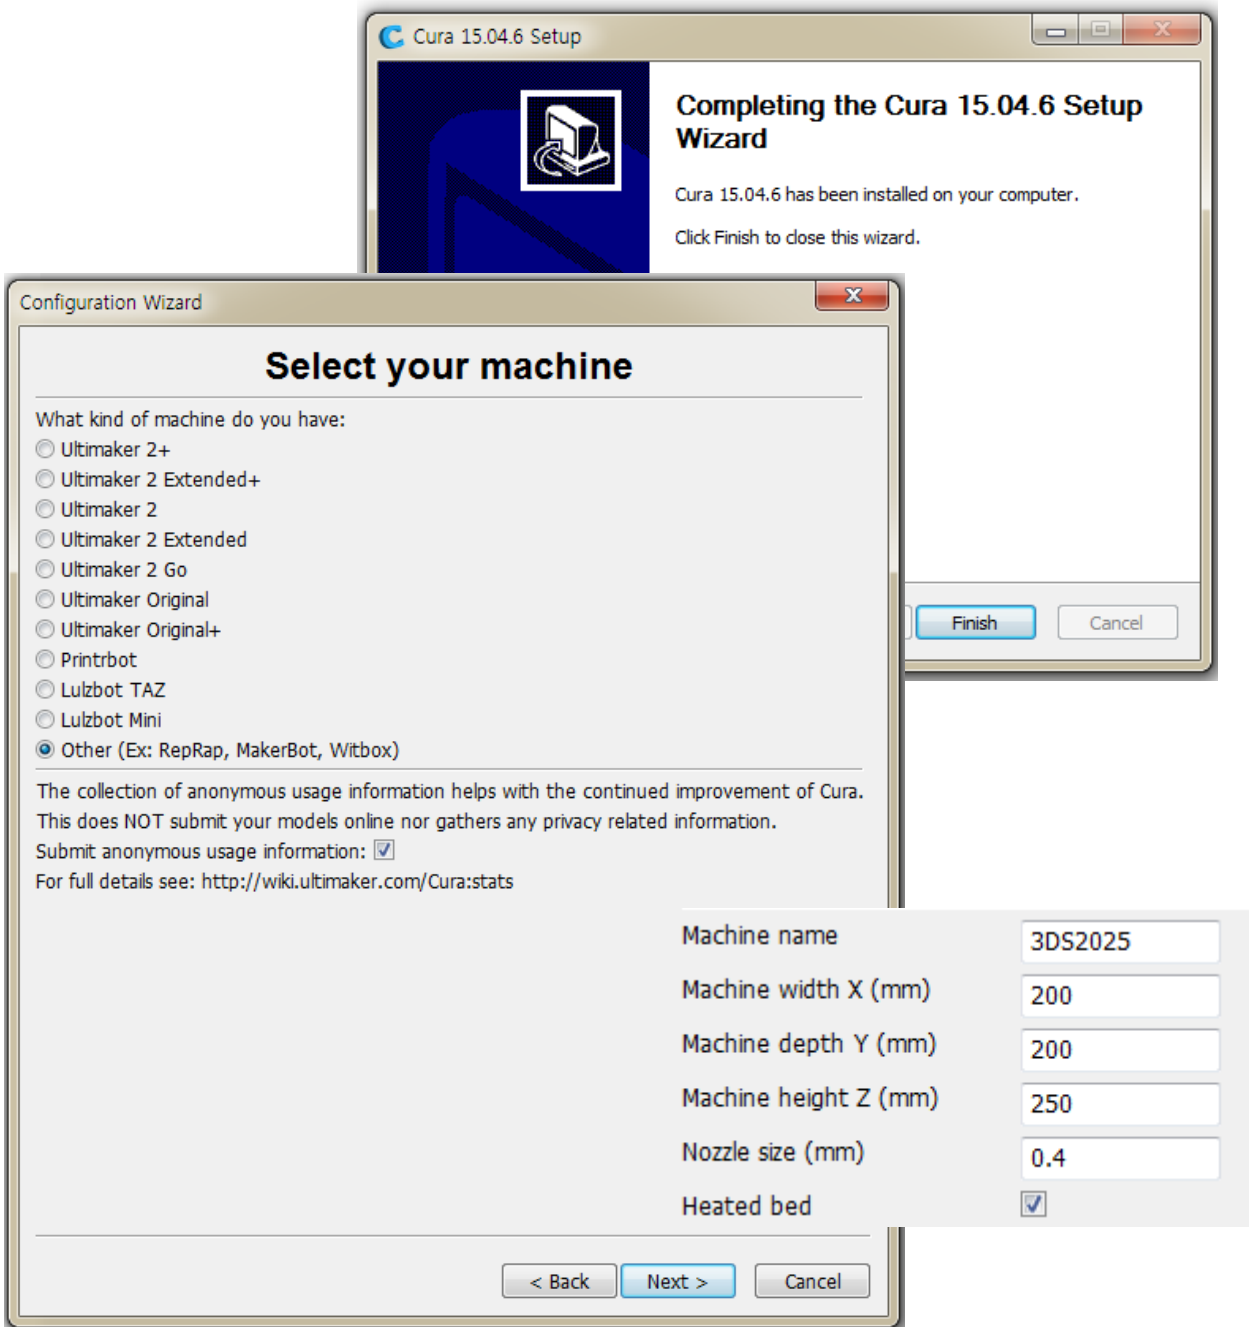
Cura 15.04.6 Setup

Completing the Cura 15.04.6 Setup Wizard

Cura 15.04.6 has been installed on your computer.

Click Finish to close this wizard.

Finish Cancel

Configuration Wizard

Select your machine

What kind of machine do you have:
Ultimaker 2+
Ultimaker 2 Extended+
Ultimaker 2
Ultimaker 2 Extended
Ultimaker 2 Go
Ultimaker Original
Ultimaker Original+
Printrbot
Lulzbot TAZ
Lulzbot Mini
Other (Ex: RepRap, MakerBot, Witbox)

The collection of anonymous usage information helps with the continued improvement of Cura.
This does NOT submit your models online nor gathers any privacy related information.
Submit anonymous usage information:
For full details see: http://wiki.ultimaker.com/Cura:stats

| Machine name | 3DS2025 |
|---|---|
| Machine width X (mm) | 200 |
| Machine depth Y (mm) | 200 |
| Machine height Z (mm) | 250 |
| Nozzle size (mm) | 0.4 |
| Heated bed | |

< Back Next > Cancel